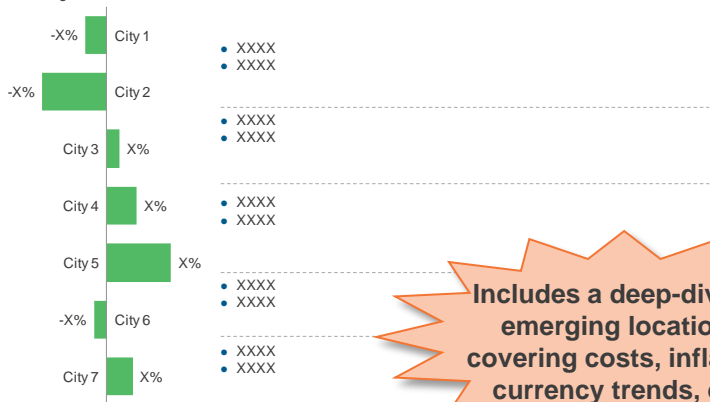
-X% City 1
-X% City 2
City 3 X%
City 4 X%
City 5 X%
-X% City 6
City 7 X%

- XXXX
- XXXX

- XXXX
- XXXX

- XXXX
- XXXX

- XXXX
- XXXX

- XXXX
- XXXX

Includes a deep-div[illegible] emerging locatio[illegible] covering costs, infl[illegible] currency trends, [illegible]